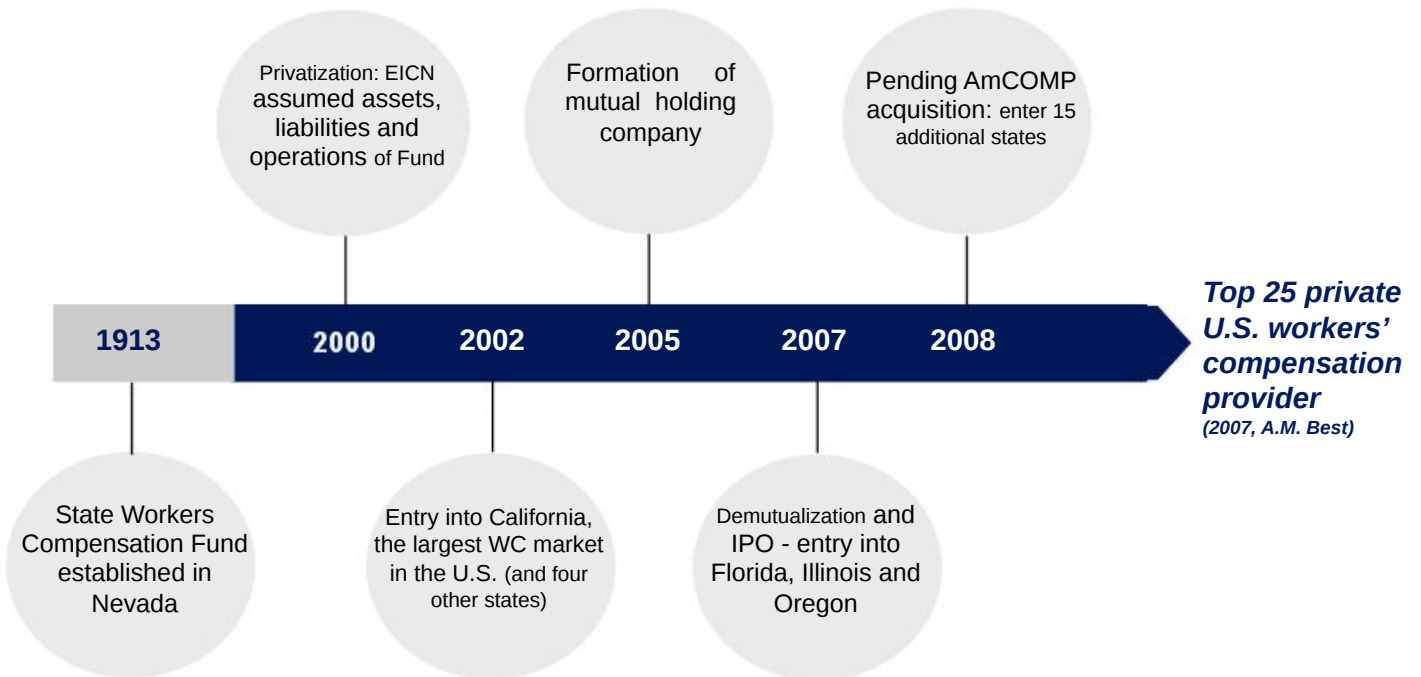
Privatization: EICN assumed assets, liabilities and operations of Fund

Formation of mutual holding company

Pending AmCOMP acquisition: enter 15 additional states

1913

2000

2002

2005

2007

2008

*Top 25 private U.S. workers' compensation provider*
*(2007, A.M. Best)*

State Workers Compensation Fund established in Nevada

Entry into California, the largest WC market in the U.S. (and four other states)

Demutualization and IPO - entry into Florida, Illinois and Oregon